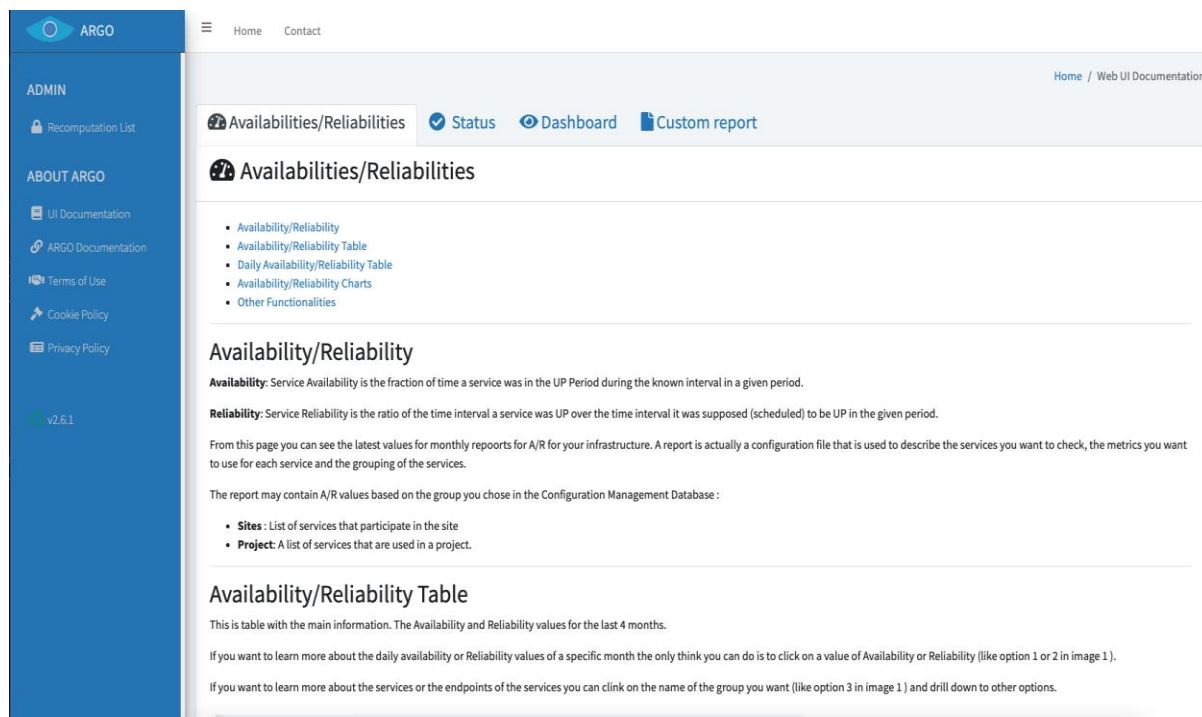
ARGO

ADMIN

Recomputation List

ABOUT ARGO

UI Documentation

ARGO Documentation

Terms of Use

Cookie Policy

Privacy Policy

v2.6.1

Home Contact

Home / Web UI Documentatio

Availabilities/Reliabilities Status Dashboard Custom report

Availabilities/Reliabilities

- Availability/Reliability
- Availability/Reliability Table
- Daily Availability/Reliability Table
- Availability/Reliability Charts
- Other Functionalities

Availability/Reliability

**Availability**: Service Availability is the fraction of time a service was in the UP Period during the known interval in a given period.

**Reliability**: Service Reliability is the ratio of the time interval a service was UP over the time interval it was supposed (scheduled) to be UP in the given period.

From this page you can see the latest values for monthly reouports for A/R for your infrastructure. A report is actually a configuration file that is used to describe the services you want to check, the metrics you want to use for each service and the grouping of the services.

The report may contain A/R values based on the group you chose in the Configuration Management Database :

- **Sites** : List of services that participate in the site
- **Project**: A list of services that are used in a project.

Availability/Reliability Table

This is table with the main information. The Availability and Reliability values for the last 4 months.

If you want to learn more about the daily availability or Reliability values of a specific month the only think you can do is to click on a value of Availability or Reliability (like option 1 or 2 in image 1 ).

If you want to learn more about the services or the endpoints of the services you can clink on the name of the group you want (like option 3 in image 1 ) and drill down to other options.